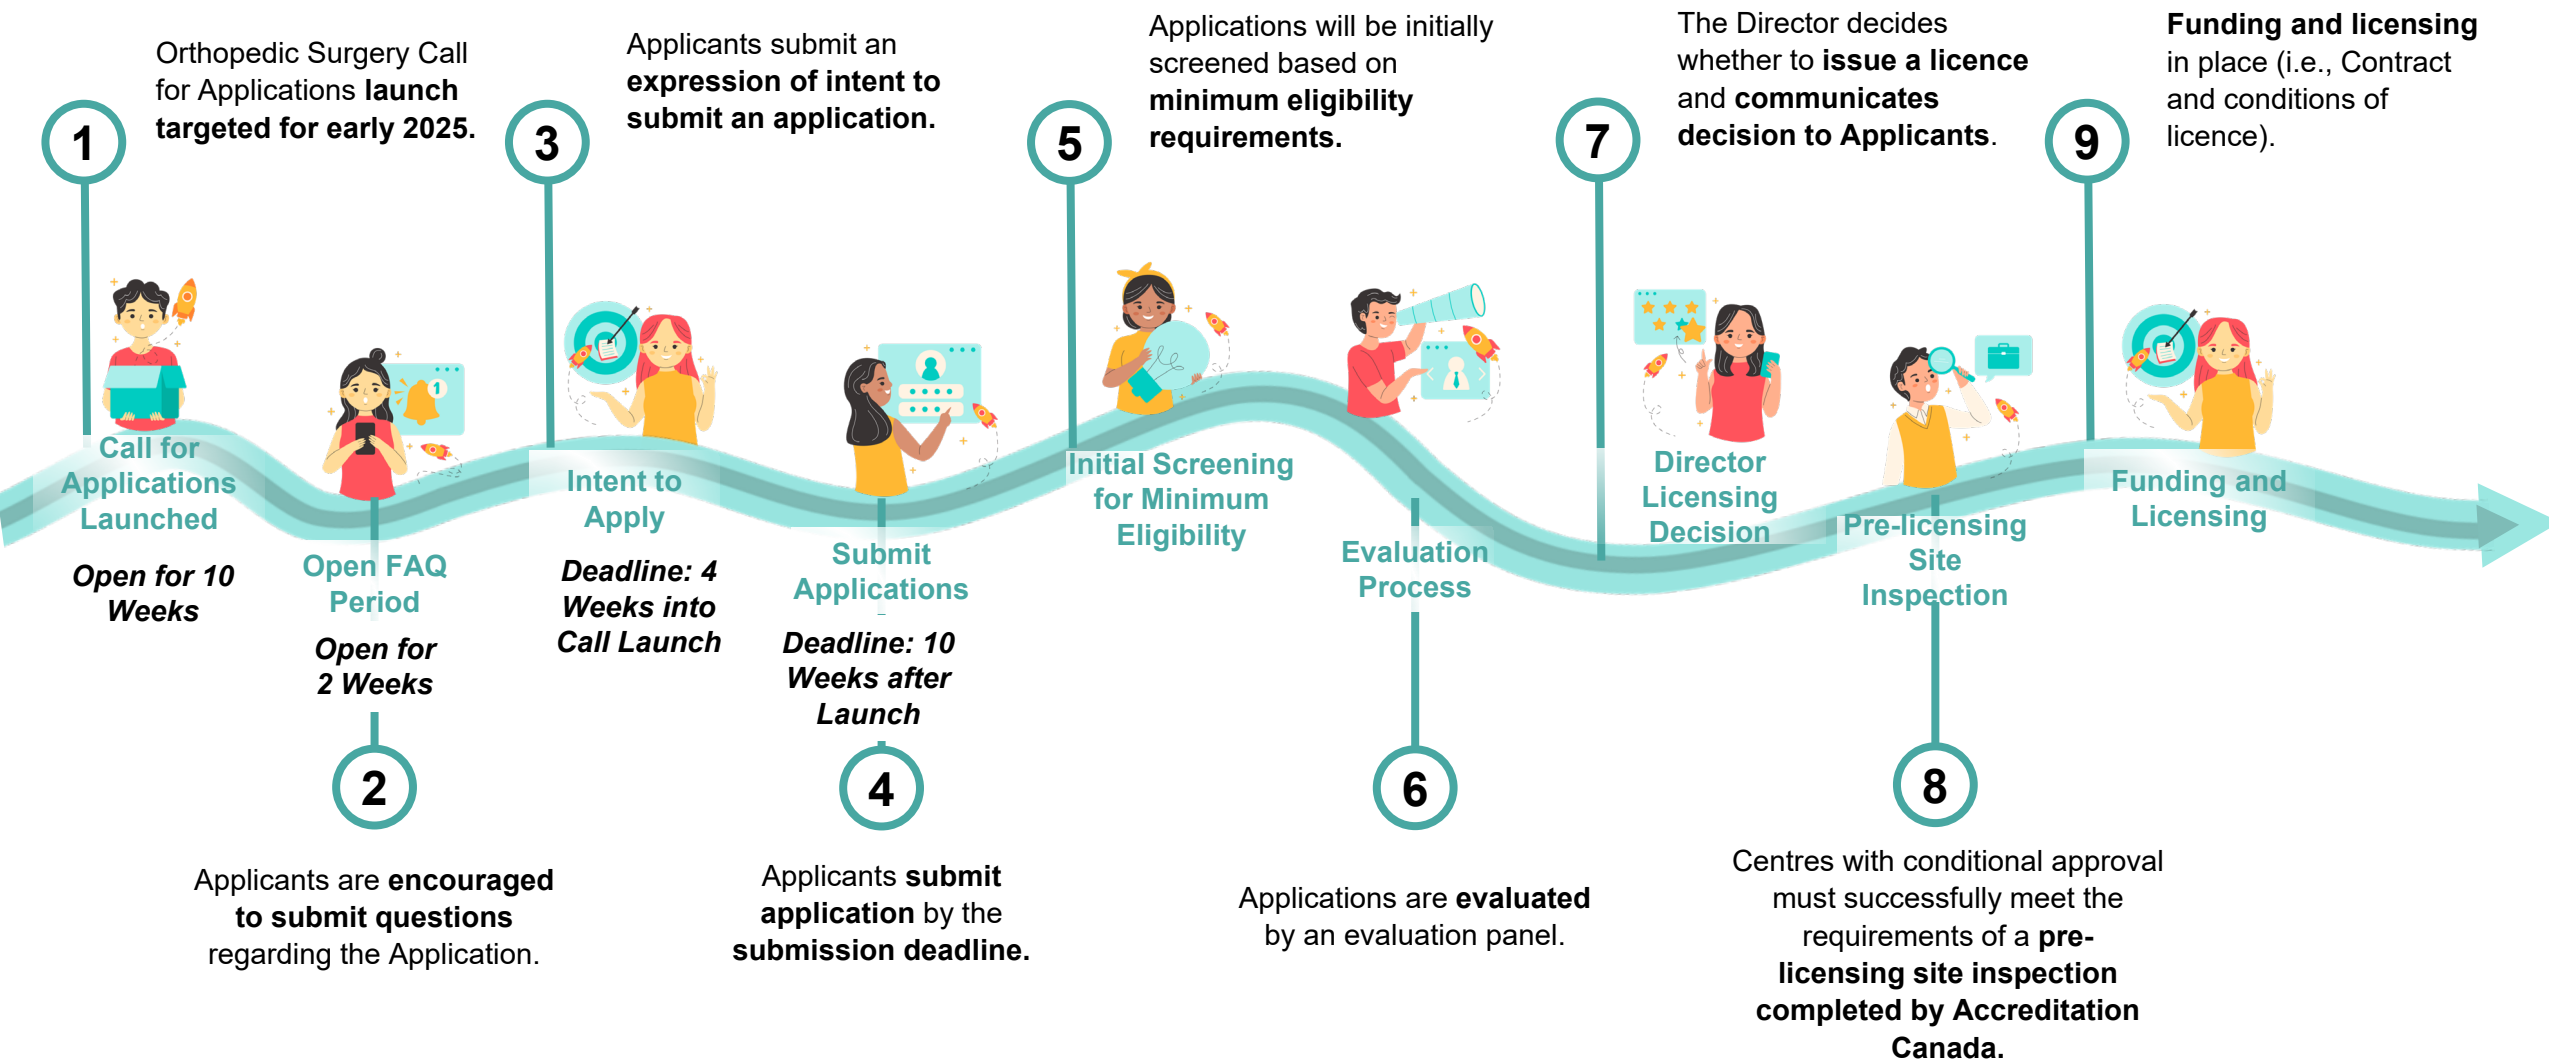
1

Orthopedic Surgery Call for Applications **launch targeted for early 2025.**

Call for Applications Launched

*Open for 10 Weeks*

Open FAQ Period

*Open for 2 Weeks*

2

Applicants are **encouraged to submit questions** regarding the Application.

3

Applicants submit an **expression of intent to submit an application.**

Intent to Apply

*Deadline: 4 Weeks into Call Launch*

Submit Applications

*Deadline: 10 Weeks after Launch*

4

Applicants **submit application** by the **submission deadline.**

5

Applications will be initially screened based on **minimum eligibility requirements.**

Initial Screening for Minimum Eligibility

Evaluation Process

6

Applications are **evaluated** by an evaluation panel.

7

The Director decides whether to **issue a licence** and **communicates decision to Applicants**.

Director Licensing Decision

Pre-licensing Site Inspection

8

Centres with conditional approval must successfully meet the requirements of a **pre-licensing site inspection completed by Accreditation Canada.**

9

**Funding and licensing** in place (i.e., Contract and conditions of licence).

Funding and Licensing